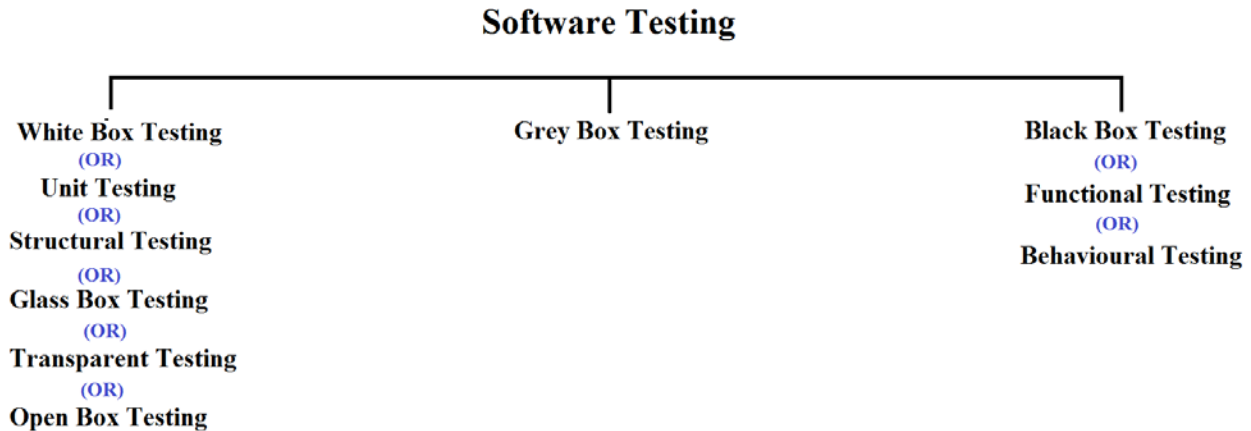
Software Testing

White Box Testing
(OR)
Unit Testing
(OR)
Structural Testing
(OR)
Glass Box Testing
(OR)
Transparent Testing
(OR)
Open Box Testing

Grey Box Testing

Black Box Testing
(OR)
Functional Testing
(OR)
Behavioural Testing